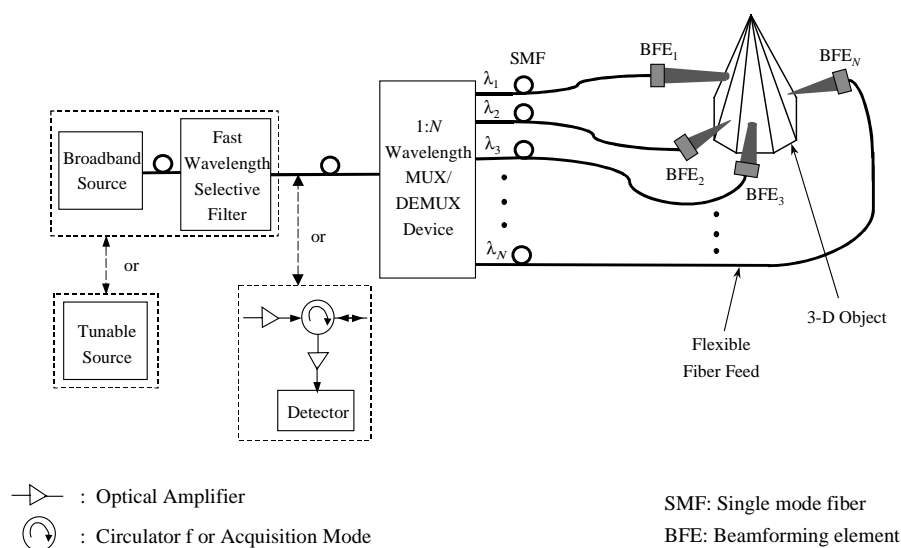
Broadband Source

Fast Wavelength Selective Filter

or

or

Tunable Source

Detector

1:$N$ Wavelength MUX/ DEMUX Device

$\lambda_1$

$\lambda_2$

$\lambda_3$

$\lambda_N$

SMF

BFE$_1$

BFE$_N$

BFE$_2$

BFE$_3$

3-D Object

Flexible Fiber Feed

: Optical Amplifier

: Circulator f or Acquisition Mode

SMF: Single mode fiber

BFE: Beamforming element